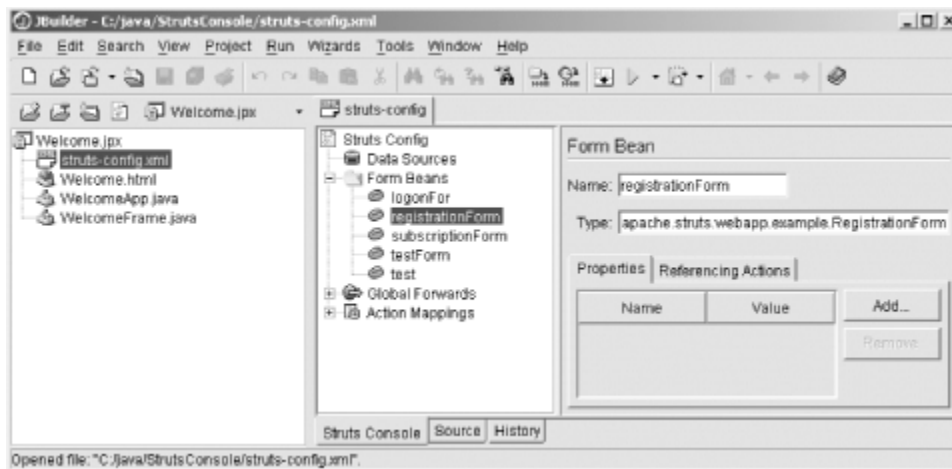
JBuilder - C:/java/StrutsConsole/struts-config.xml

File Edit Search View Project Run Wizards Tools Window Help

Welcome.jpx

struts-config

Welcome.jpx
struts-config.xml
Welcome.html
WelcomeApp.java
WelcomeFrame.java

Struts Config
Data Sources
Form Beans
logonFor
registrationForm
subscriptionForm
testForm
test
Global Forwards
Action Mappings

Form Bean

Name: registrationForm

Type: apache.struts.webapp.example.RegistrationForm

Properties | Referencing Actions

| Name | Value |
|---|---|
| | |

Add...

Remove

Struts Console | Source | History

Opened file: "C:/java/StrutsConsole/struts-config.xml".